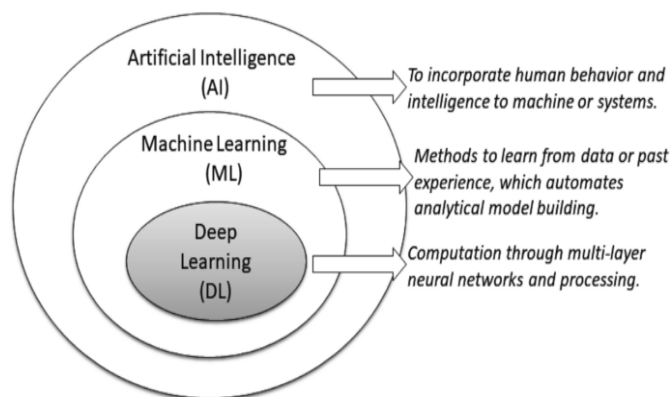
Artificial Intelligence (AI)

To incorporate human behavior and intelligence to machine or systems.

Machine Learning (ML)

Methods to learn from data or past experience, which automates analytical model building.

Deep Learning (DL)

Computation through multi-layer neural networks and processing.